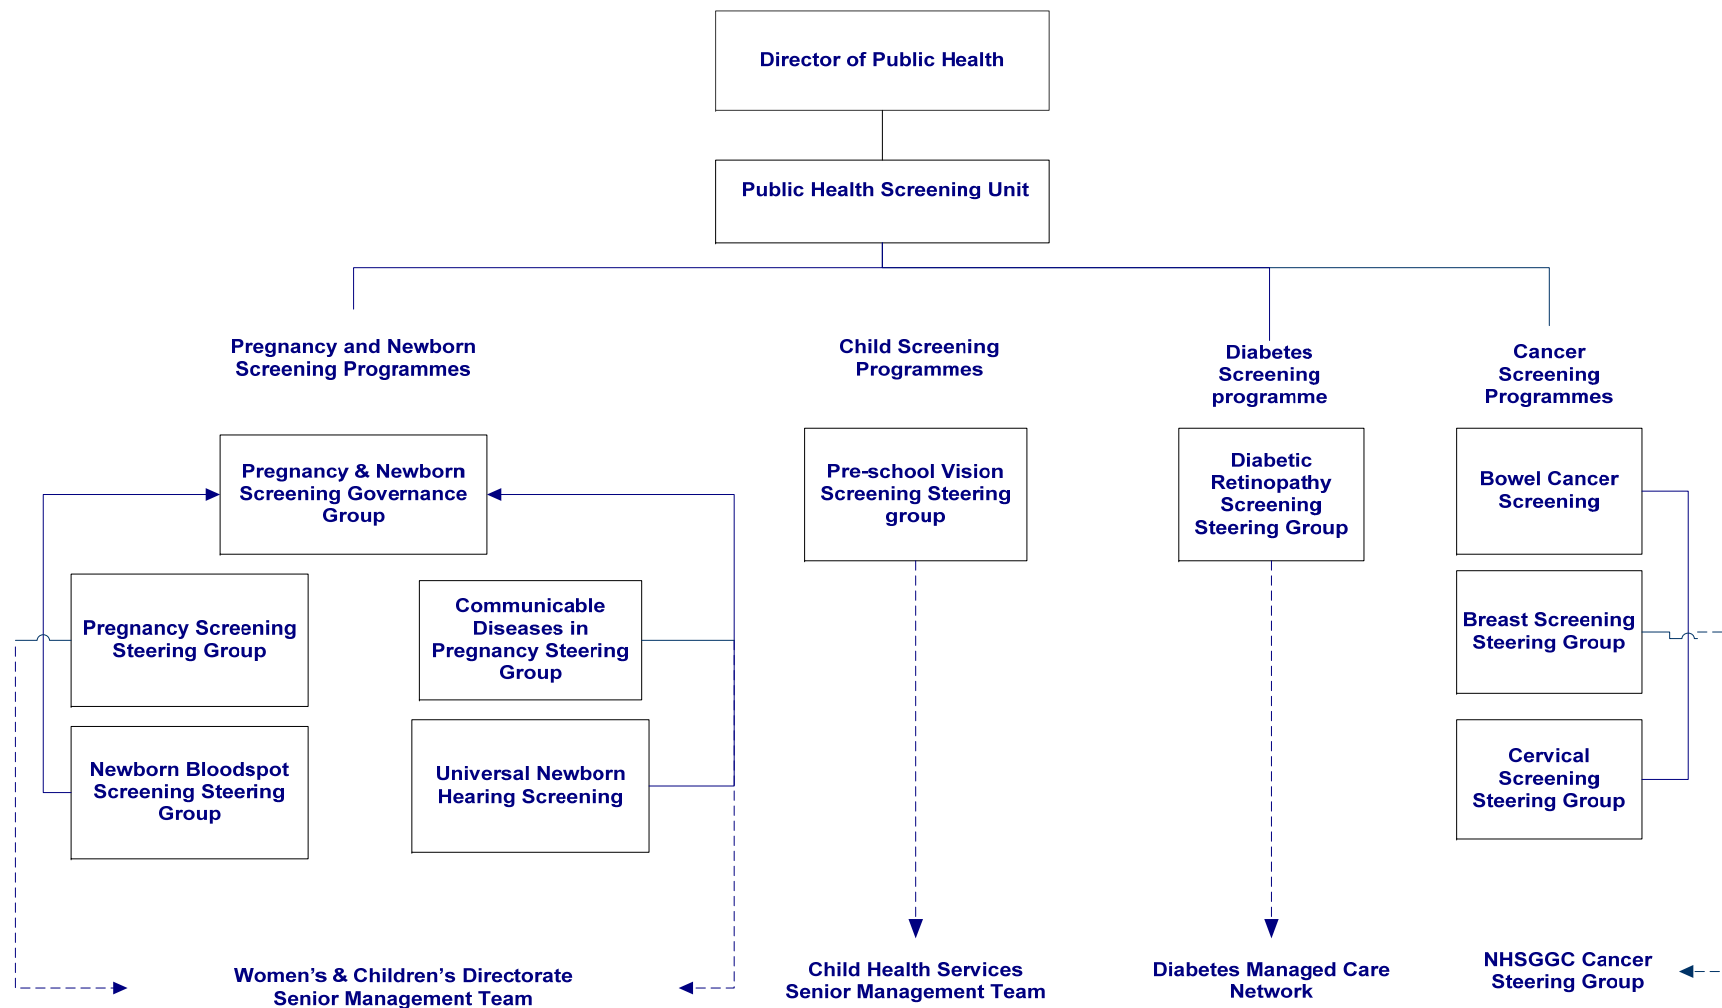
Director of Public Health

Public Health Screening Unit

Pregnancy and Newborn Screening Programmes

Child Screening Programmes

Diabetes Screening programme

Cancer Screening Programmes

Pregnancy & Newborn Screening Governance Group

Pregnancy Screening Steering Group

Communicable Diseases in Pregnancy Steering Group

Newborn Bloodspot Screening Steering Group

Universal Newborn Hearing Screening

Pre-school Vision Screening Steering group

Diabetic Retinopathy Screening Steering Group

Bowel Cancer Screening

Breast Screening Steering Group

Cervical Screening Steering Group

Women's & Children's Directorate Senior Management Team

Child Health Services Senior Management Team

Diabetes Managed Care Network

NHSGGC Cancer Steering Group